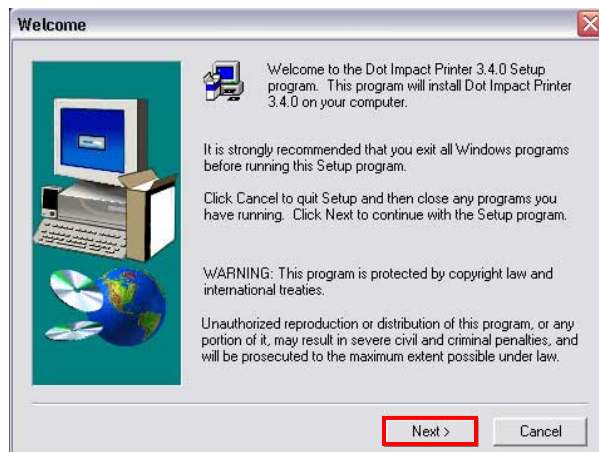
Welcome

Welcome to the Dot Impact Printer 3.4.0 Setup program. This program will install Dot Impact Printer 3.4.0 on your computer.

It is strongly recommended that you exit all Windows programs before running this Setup program.

Click Cancel to quit Setup and then close any programs you have running. Click Next to continue with the Setup program.

WARNING: This program is protected by copyright law and international treaties.

Unauthorized reproduction or distribution of this program, or any portion of it, may result in severe civil and criminal penalties, and will be prosecuted to the maximum extent possible under law.

Next >

Cancel